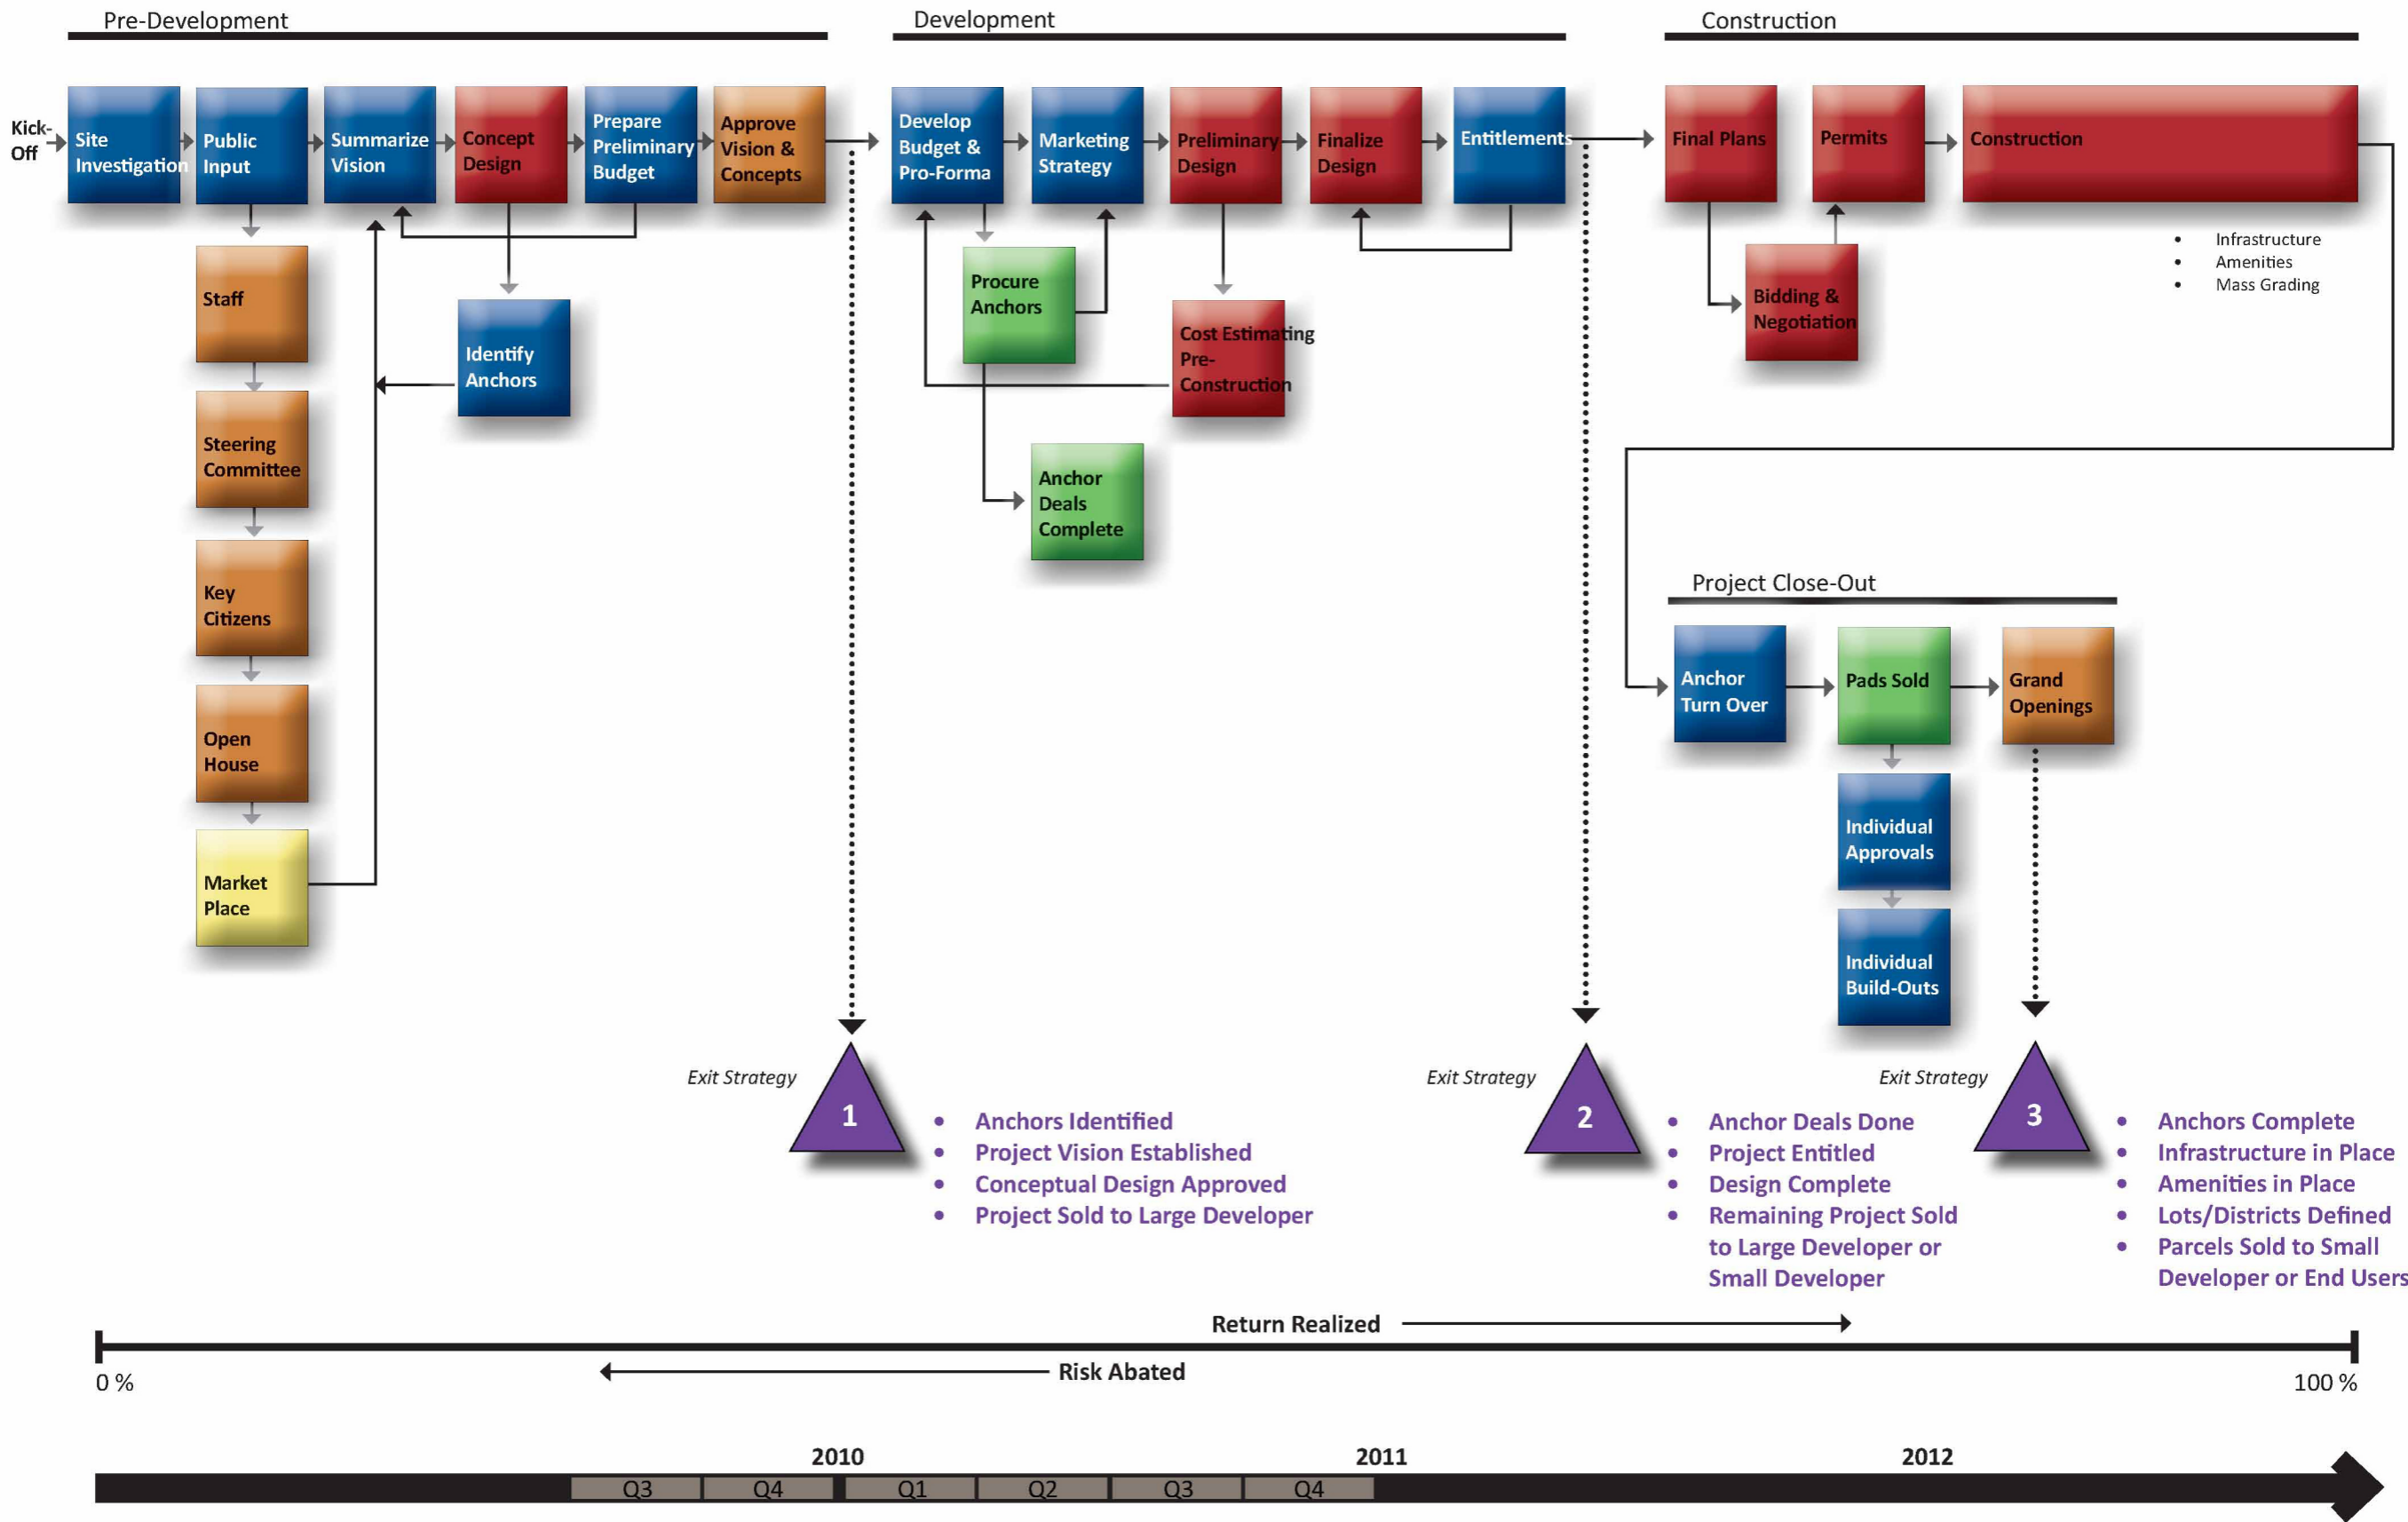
Pre-Development

Development

Construction

Kick-Off

Site Investigation

Public Input

Summarize Vision

Concept Design

Prepare Preliminary Budget

Approve Vision & Concepts

Develop Budget & Pro-Forma

Marketing Strategy

Preliminary Design

Finalize Design

Entitlements

Final Plans

Permits

Construction

Staff

Identify Anchors

Steering Committee

Key Citizens

Open House

Market Place

Procure Anchors

Cost Estimating Pre-Construction

Anchor Deals Complete

Bidding & Negotiation

- Infrastructure
- Amenities
- Mass Grading

Project Close-Out

Anchor Turn Over

Pads Sold

Grand Openings

Individual Approvals

Individual Build-Outs

Exit Strategy

1

- Anchors Identified
- Project Vision Established
- Conceptual Design Approved
- Project Sold to Large Developer

Exit Strategy

2

- Anchor Deals Done
- Project Entitled
- Design Complete
- Remaining Project Sold to Large Developer or Small Developer

Exit Strategy

3

- Anchors Complete
- Infrastructure in Place
- Amenities in Place
- Lots/Districts Defined
- Parcels Sold to Small Developer or End Users

Return Realized

0 %

Risk Abated

100 %

2010

2011

2012

| Q3 | Q4 | Q1 | Q2 | Q3 | Q4 |